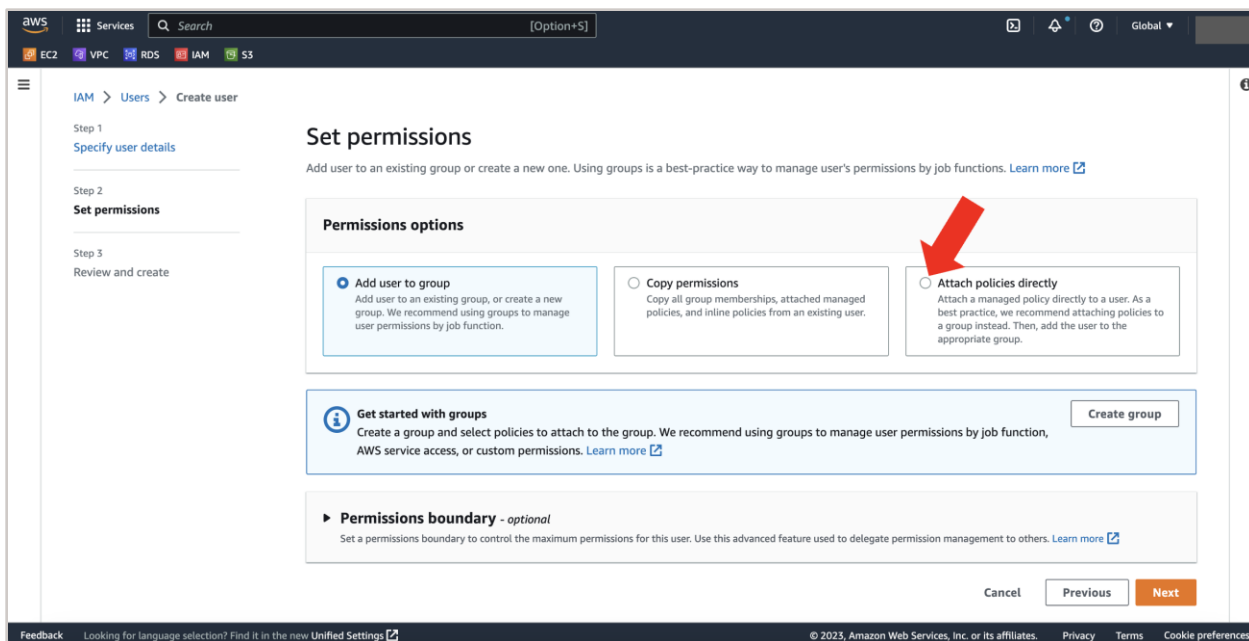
aws Services Search [Option+S] Global ▾

EC2 VPC RDS IAM S3

IAM > Users > Create user

Step 1
Specify user details

Step 2
Set permissions

Step 3
Review and create

Set permissions

Add user to an existing group or create a new one. Using groups is a best-practice way to manage user's permissions by job functions. Learn more

Permissions options

Add user to group
Add user to an existing group, or create a new group. We recommend using groups to manage user permissions by job function.

Copy permissions
Copy all group memberships, attached managed policies, and inline policies from an existing user.

Attach policies directly
Attach a managed policy directly to a user. As a best practice, we recommend attaching policies to a group instead. Then, add the user to the appropriate group.

Get started with groups
Create a group and select policies to attach to the group. We recommend using groups to manage user permissions by job function, AWS service access, or custom permissions. Learn more

Create group

Permissions boundary - optional
Set a permissions boundary to control the maximum permissions for this user. Use this advanced feature used to delegate permission management to others. Learn more

Cancel Previous Next

Feedback Looking for language selection? Find it in the new Unified Settings

© 2023, Amazon Web Services, Inc. or its affiliates. Privacy Terms Cookie preferences